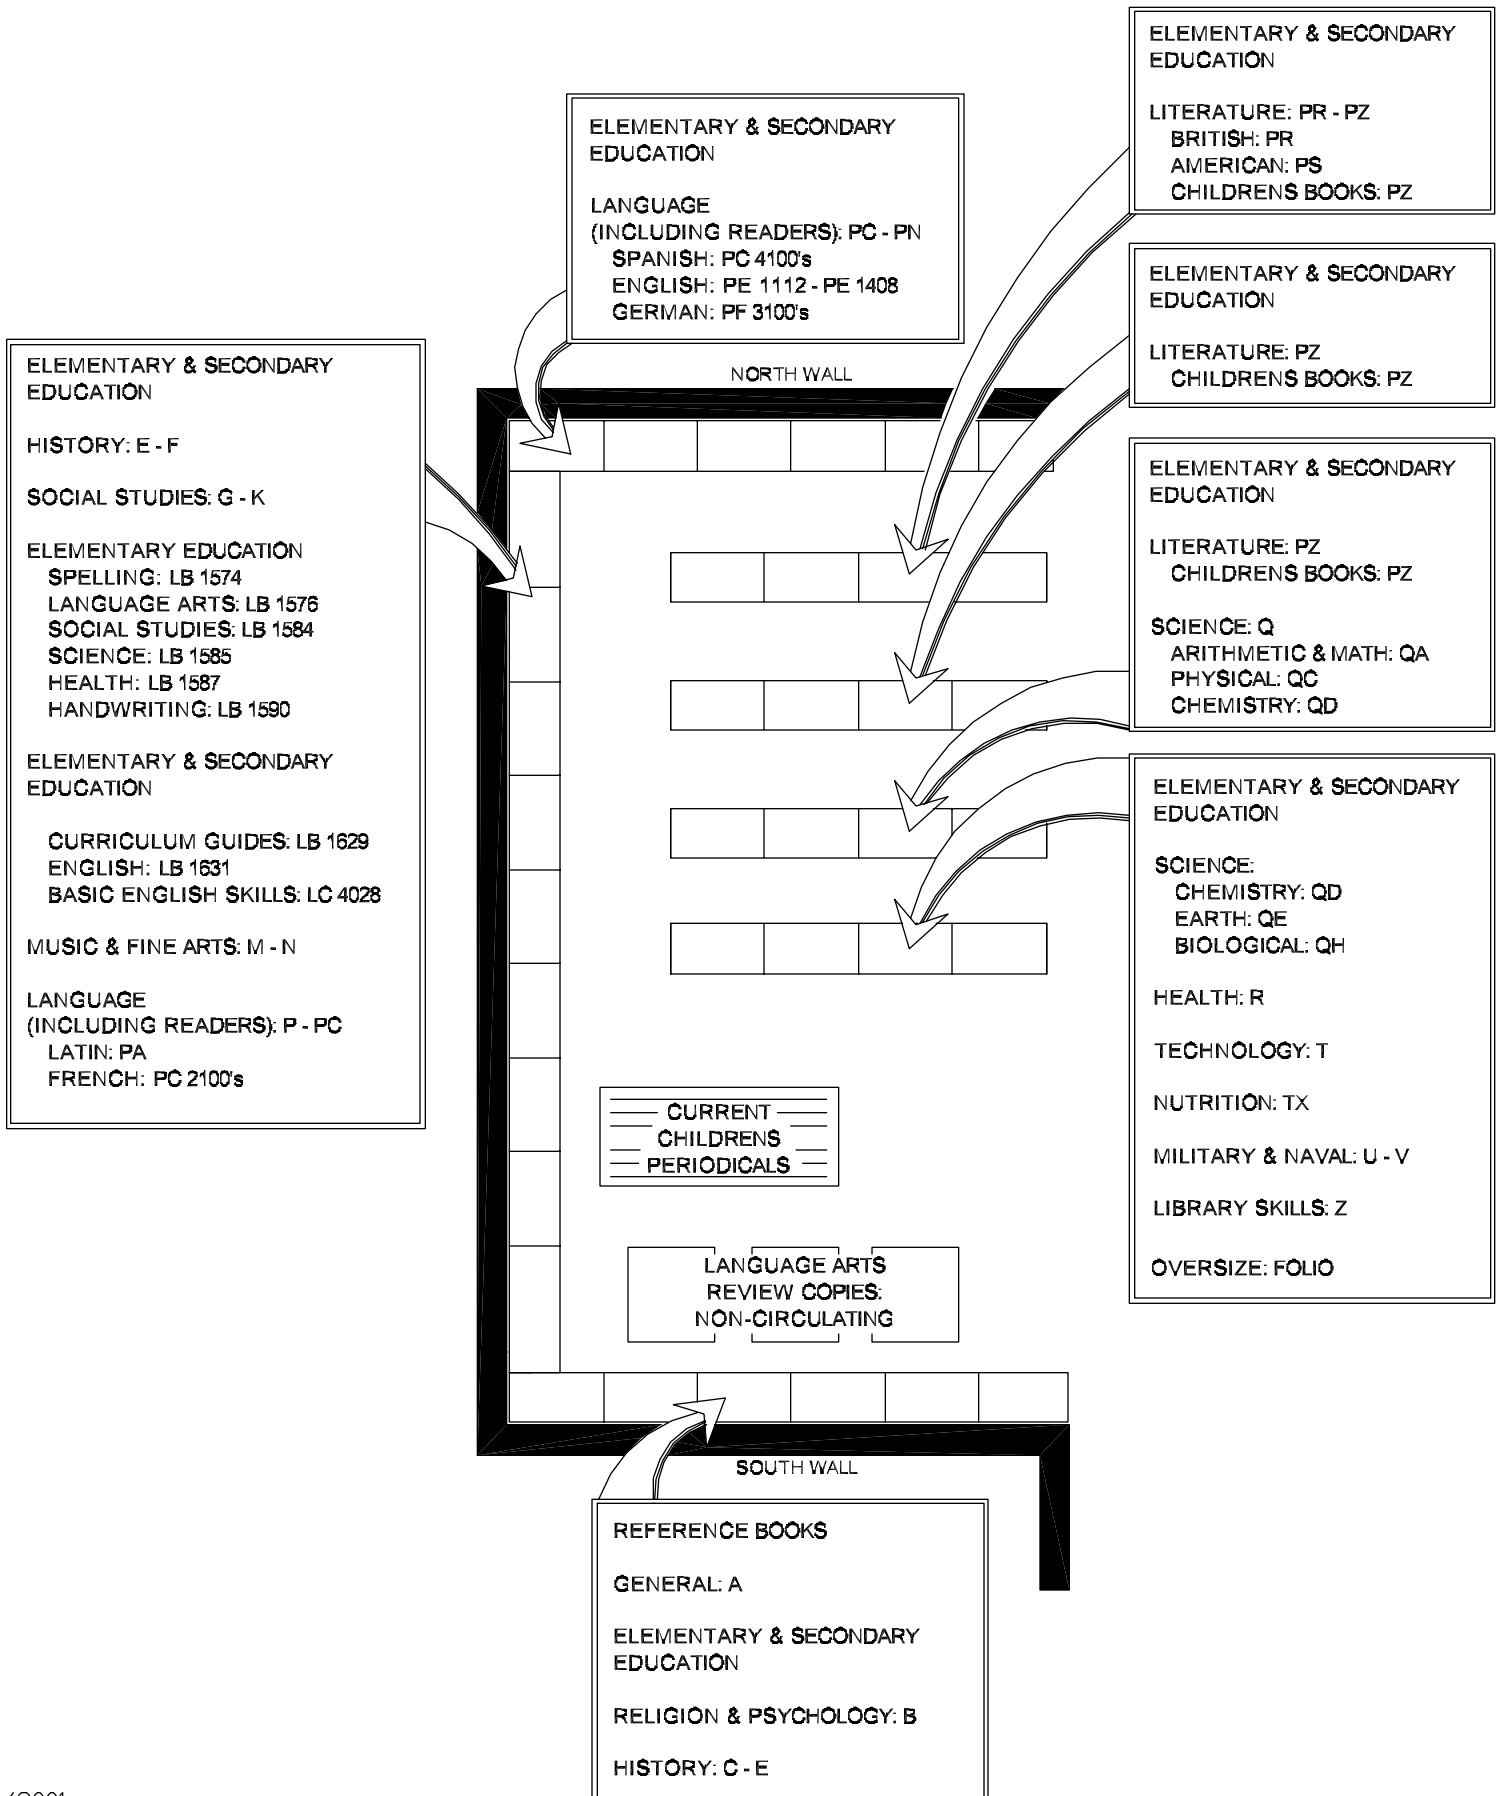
ELEMENTARY & SECONDARY EDUCATION

LITERATURE: PR - PZ
BRITISH: PR
AMERICAN: PS
CHILDRENS BOOKS: PZ

ELEMENTARY & SECONDARY EDUCATION

LANGUAGE
(INCLUDING READERS): PC - PN
SPANISH: PC 4100's
ENGLISH: PE 1112 - PE 1408
GERMAN: PF 3100's

ELEMENTARY & SECONDARY EDUCATION

LITERATURE: PZ
CHILDRENS BOOKS: PZ

ELEMENTARY & SECONDARY EDUCATION

HISTORY: E - F

SOCIAL STUDIES: G - K

ELEMENTARY EDUCATION
SPELLING: LB 1574
LANGUAGE ARTS: LB 1576
SOCIAL STUDIES: LB 1584
SCIENCE: LB 1585
HEALTH: LB 1587
HANDWRITING: LB 1590

ELEMENTARY & SECONDARY EDUCATION

CURRICULUM GUIDES: LB 1629
ENGLISH: LB 1631
BASIC ENGLISH SKILLS: LC 4028

MUSIC & FINE ARTS: M - N

LANGUAGE
(INCLUDING READERS): P - PC
LATIN: PA
FRENCH: PC 2100's

NORTH WALL

ELEMENTARY & SECONDARY EDUCATION

LITERATURE: PZ
CHILDRENS BOOKS: PZ

SCIENCE: Q
ARITHMETIC & MATH: QA
PHYSICAL: QC
CHEMISTRY: QD

ELEMENTARY & SECONDARY EDUCATION

SCIENCE:
CHEMISTRY: QD
EARTH: QE
BIOLOGICAL: QH

HEALTH: R

TECHNOLOGY: T

NUTRITION: TX

MILITARY & NAVAL: U - V

LIBRARY SKILLS: Z

OVERSIZE: FOLIO

CURRENT CHILDRENS PERIODICALS

LANGUAGE ARTS REVIEW COPIES: NON-CIRCULATING

SOUTH WALL

REFERENCE BOOKS

GENERAL: A

ELEMENTARY & SECONDARY EDUCATION

RELIGION & PSYCHOLOGY: B

HISTORY: C - E

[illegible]